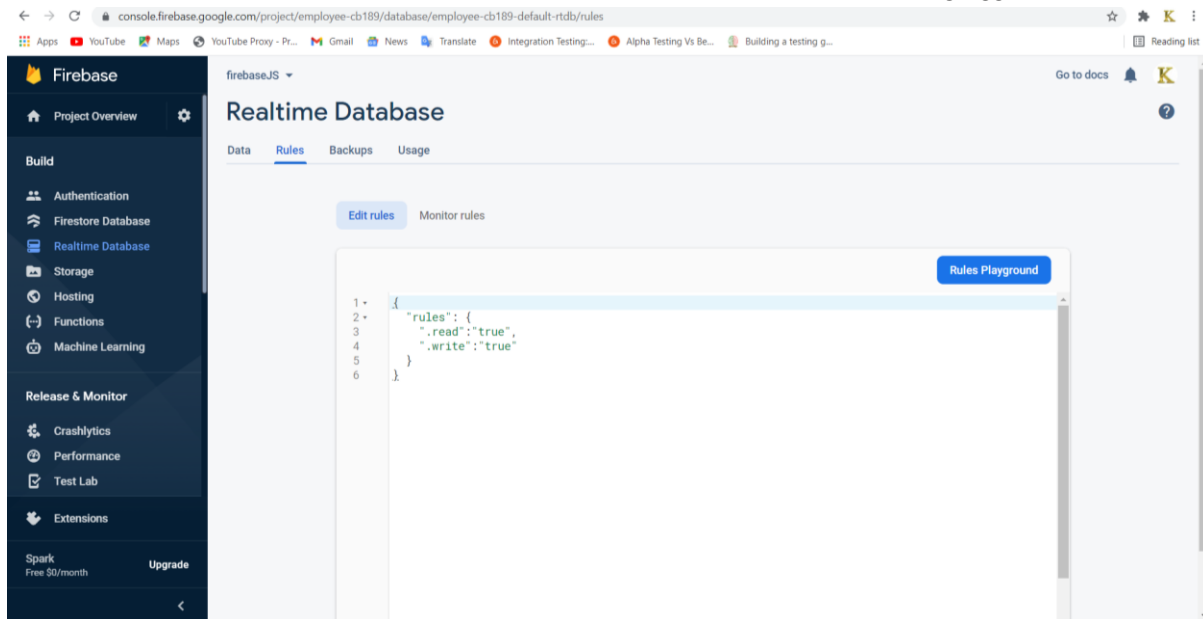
console.firebase.google.com/project/employee-cb189/database/employee-cb189-default-rtdb/rules

Apps YouTube Maps YouTube Proxy - Pr... Gmail News Translate Integration Testing:... Alpha Testing Vs Be... Building a testing g... Reading list

Firebase

Project Overview

Build

Authentication
Firestore Database
Realtime Database
Storage
Hosting
Functions
Machine Learning

Release & Monitor

Crashlytics
Performance
Test Lab

Extensions

Spark
Free $0/month
Upgrade

firebaseJS

Go to docs

Realtime Database

Data Rules Backups Usage

Edit rules Monitor rules

Rules Playground

1 {
2 "rules": {
3 ".read":"true",
4 ".write":"true"
5 }
6 }